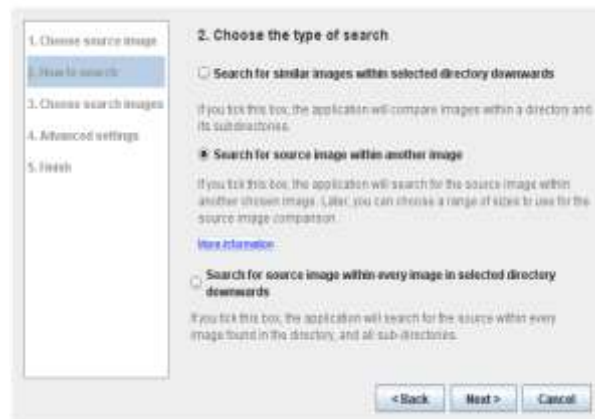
1. Choose source image
2. How to search
3. Choose search images
4. Advanced settings
5. Finish

2. Choose the type of search

Search for similar images within selected directory downwards

If you tick this box, the application will compare images within a directory and its subdirectories.

Search for source image within another image

If you tick this box, the application will search for the source image within another chosen image. Later, you can choose a range of sizes to use for the source image comparison.

More information

Search for source image within every image in selected directory downwards

If you tick this box, the application will search for the source within every image found in the directory, and all sub-directories.

< Back
Next >
Cancel